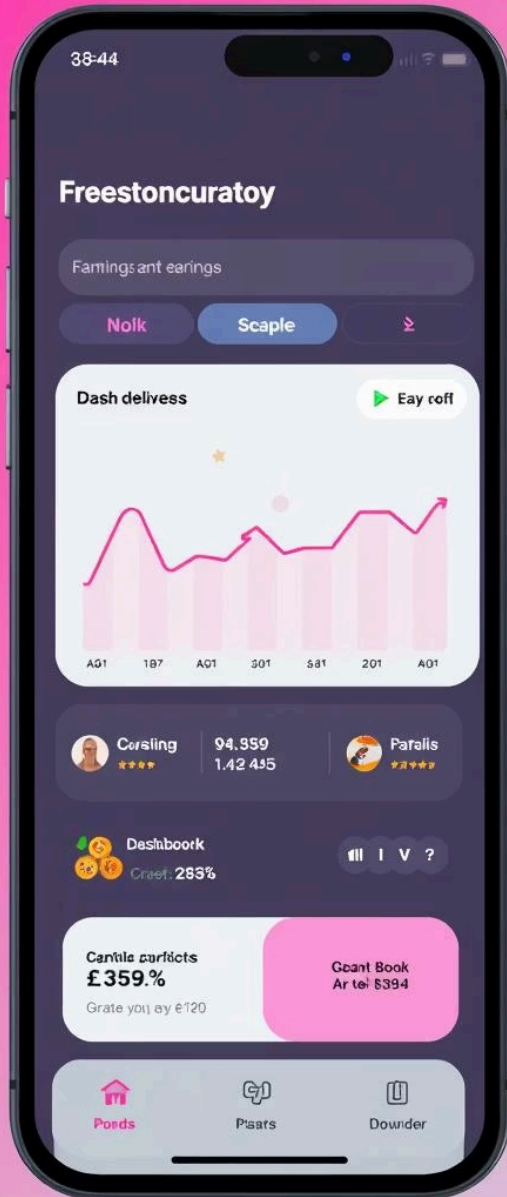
38:44

Freestoncuratoy

Famingsant earings

Nolk
Scaple
≥

Dash delivess
Eay coff

A01 1B7 A01 301 581 201 A01

Corsling
94.359
1.42 455
Patalis

Deshboork
Creet: 285%

III I V ?

Cantile curticts
£359.%
Grate you ay €120

Geant Book
Ar tel $394

Pords
Pisats
Downder